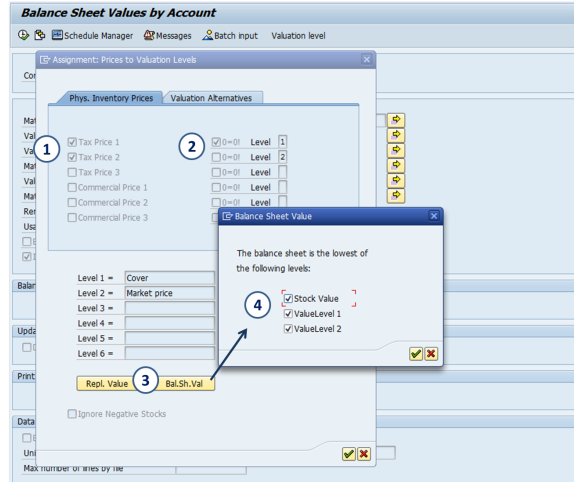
Balance Sheet Values by Account

Schedule Manager Messages Batch input Valuation level

Assignment: Prices to Valuation Levels

Phys. Inventory Prices Valuation Alternatives

1

2

Tax Price 1 0=0! Level 1

Tax Price 2 0=0! Level 2

Tax Price 3 0=0! Level

Commercial Price 1 0=0! Level

Commercial Price 2 0=0! Level

Commercial Price 3 Level

Level 1 = Cover

Level 2 = Market price

Level 3 =

Level 4 =

Level 5 =

Level 6 =

Repl. Value 3 Bal.Sh.Val

Ignore Negative Stocks

Balance Sheet Value

The balance sheet is the lowest of the following levels:

4

Stock Value

ValueLevel 1

ValueLevel 2

Con

Mat

Val

Val

Mat

Val

Mat

Res

Usa

Balan

Upda

Print

Data

Uni

Max number of lines by file